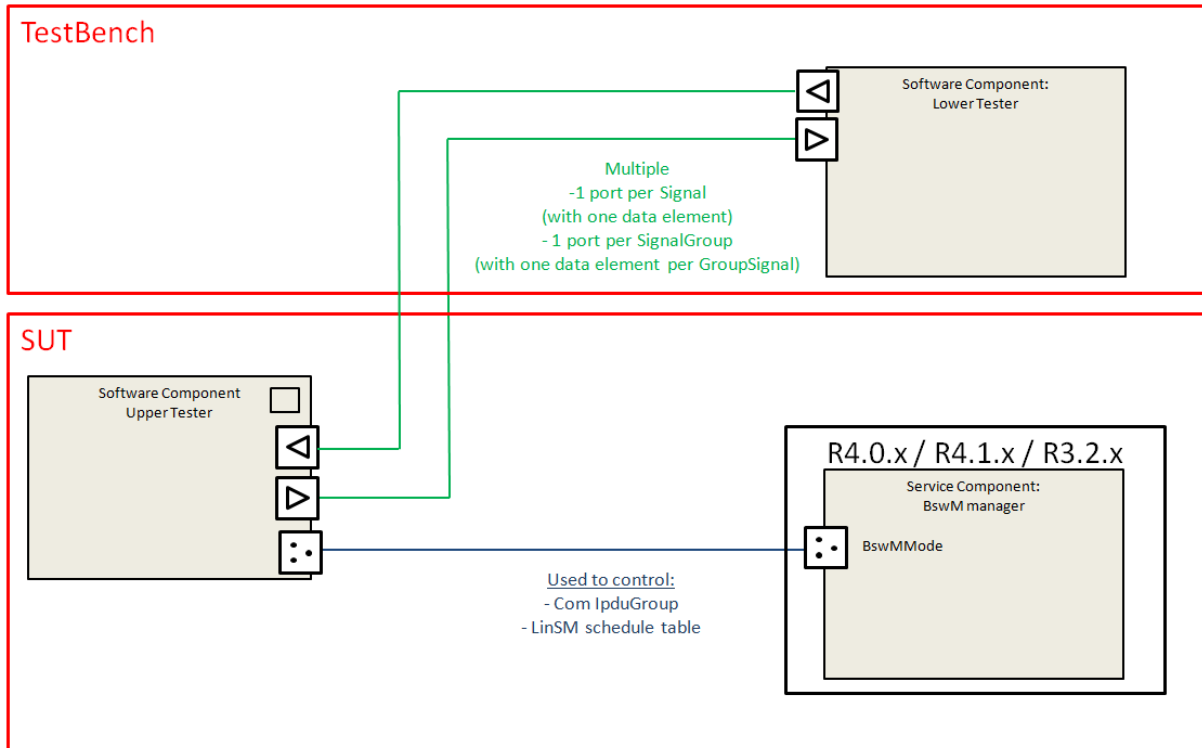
TestBench

Software Component:
Lower Tester

Multiple
-1 port per Signal
(with one data element)
- 1 port per SignalGroup
(with one data element per GroupSignal)

SUT

Software Component
Upper Tester

R4.0.x / R4.1.x / R3.2.x

Service Component:
BswM manager

BswMMode

Used to control:
- Com IpduGroup
- LinSM schedule table